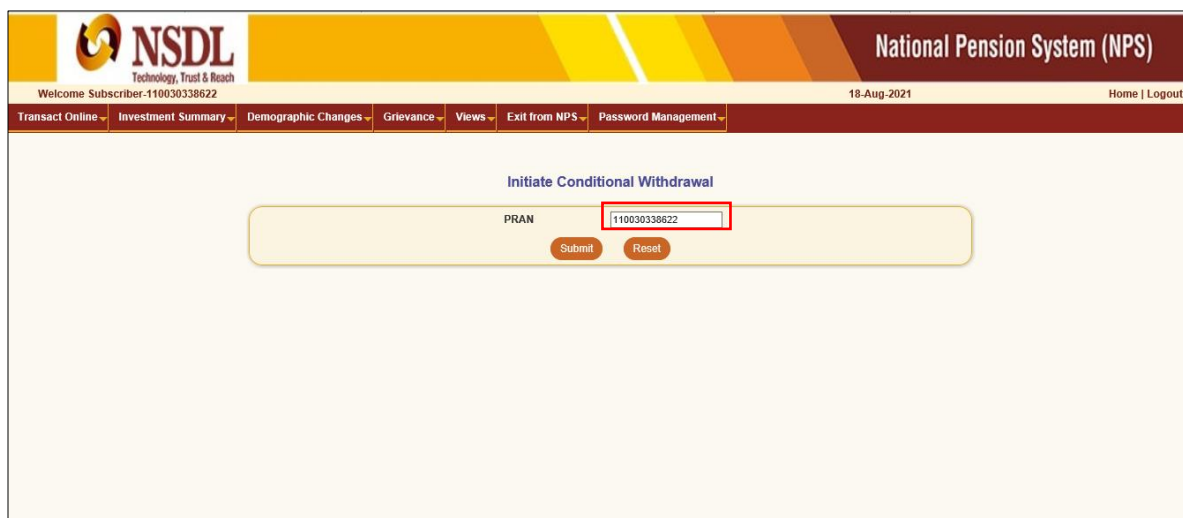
NSDL
Technology, Trust & Reach

National Pension System (NPS)

Welcome Subscriber-110030338622

18-Aug-2021

Home | Logout

Transact Online Investment Summary Demographic Changes Grievance Views Exit from NPS Password Management

Initiate Conditional Withdrawal

PRAN 110030338622

Submit Reset